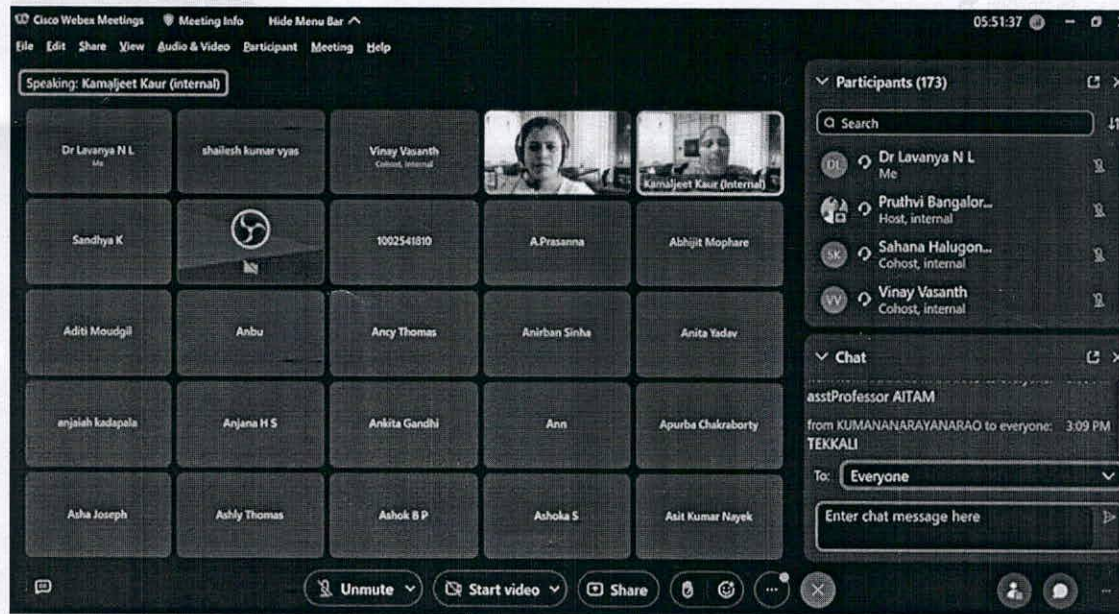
Cisco Webex Meetings   Meeting Info   Hide Menu Bar ^   05:51:37

File Edit Share View Audio & Video Participant Meeting Help

Speaking: Kamaljeet Kaur (internal)

Dr Lavanya N L
Me

shailesh kumar vyas

Vinay Vasanth
Cohost, internal

Kamaljeet Kaur (Internal)

Sandhya K

1002541810

A.Prasanna

Abhijit Mophare

Aditi Moudgil

Anbu

Ancy Thomas

Anirban Sinha

Anita Yadav

anjaiah kadapala

Anjana H S

Ankita Gandhi

Ann

Apurba Chakraborty

Asha Joseph

Ashly Thomas

Ashok B P

Ashoka S

Asit Kumar Nayek

Participants (173)

Search

Dr Lavanya N L
Me

Pruthvi Bangalor...
Host, internal

Sahana Halugon...
Cohost, internal

Vinay Vasanth
Cohost, internal

Chat

asstProfessor AITAM

from KUMANANARAYANARAO to everyone: 3:09 PM
TEKKALI

To: Everyone

Enter chat message here

Unmute   Start video   Share